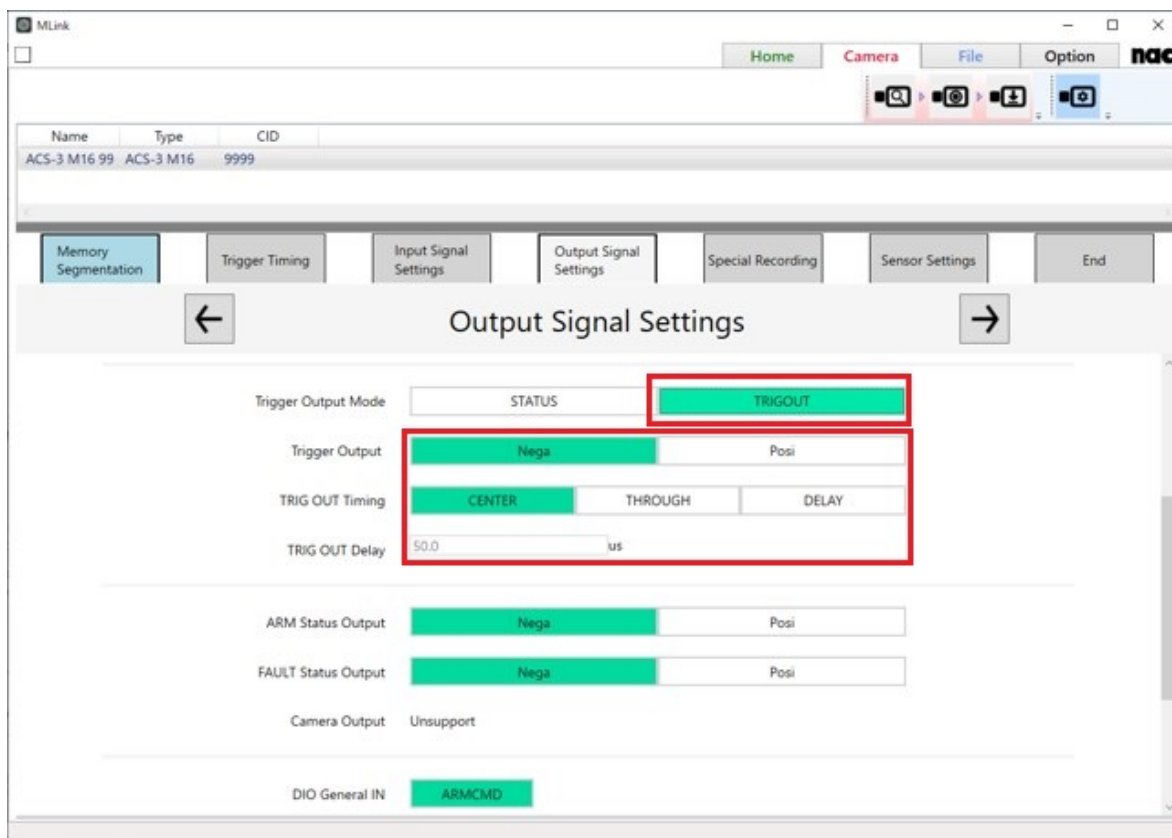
MLink

Home Camera File Option nac

| Name | Type | CID |
|---|---|---|
| ACS-3 M16 99 | ACS-3 M16 | 9999 |

Memory Segmentation
Trigger Timing
Input Signal Settings
Output Signal Settings
Special Recording
Sensor Settings
End

←
Output Signal Settings
→

Trigger Output Mode STATUS TRIGOUT

Trigger Output Nega Posi

TRIG OUT Timing CENTER THROUGH DELAY

TRIG OUT Delay 50.0 us

ARM Status Output Nega Posi

FAULT Status Output Nega Posi

Camera Output Unsupport

DIO General IN ARMCMD